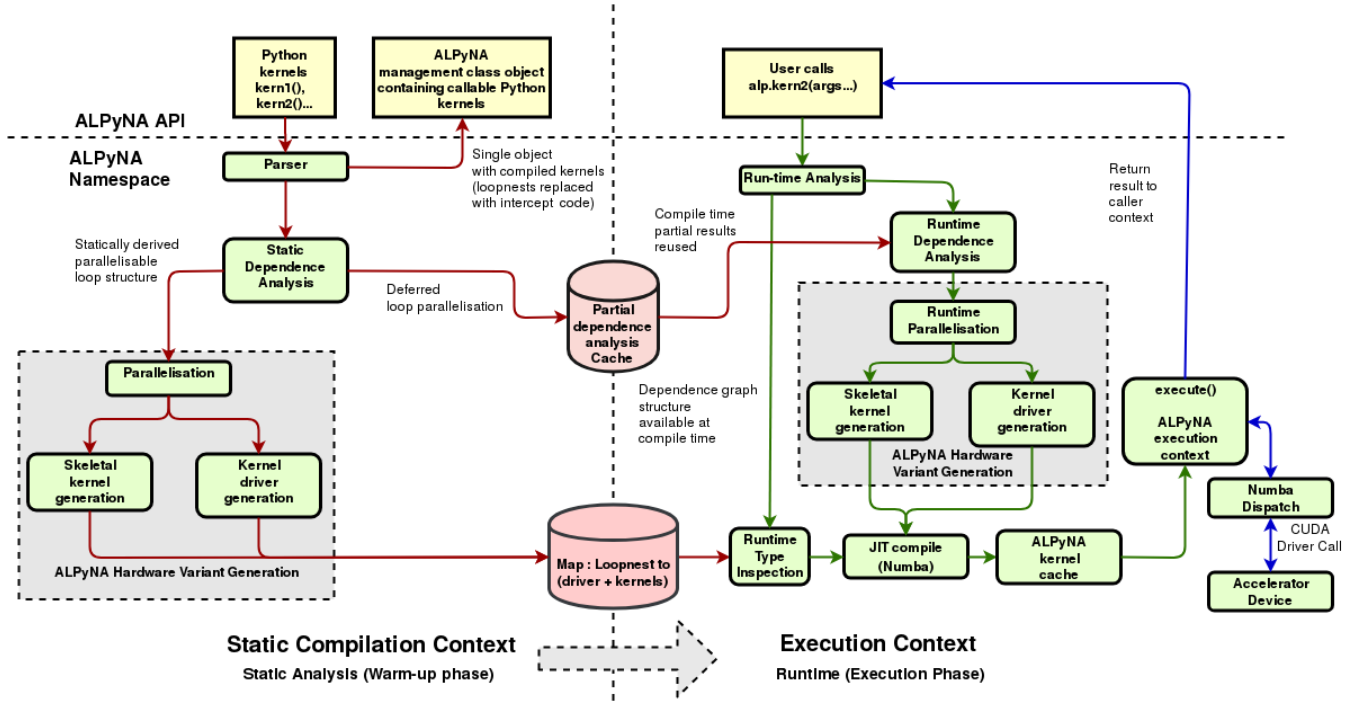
Python kernels kern1(), kern2()...

ALPyNA management class object containing callable Python kernels

User calls alp.kern2(args...)

ALPyNA API

ALPyNA Namespace

Parser

Single object with compiled kernels (loopness replaced with intercept code)

Run-time Analysis

Return result to caller context

Compile time partial results reused

Statically derived parallelisable loop structure

Static Dependence Analysis

Deferred loop parallelisation

Partial dependence analysis Cache

Runtime Dependence Analysis

Runtime Parallelisation

Parallelisation

Dependence graph structure available at compile time

Skeletal kernel generation

Kernel driver generation

execute()

ALPyNA execution context

ALPyNA Hardware Variant Generation

Skeletal kernel generation

Kernel driver generation

Numba Dispatch

CUDA Driver Call

Map : Loopnest to (driver + kernels)

Runtime Type Inspection

JIT compile (Numba)

ALPyNA kernel cache

ALPyNA Hardware Variant Generation

Accelerator Device

Static Compilation Context

Static Analysis (Warm-up phase)

Execution Context

Runtime (Execution Phase)